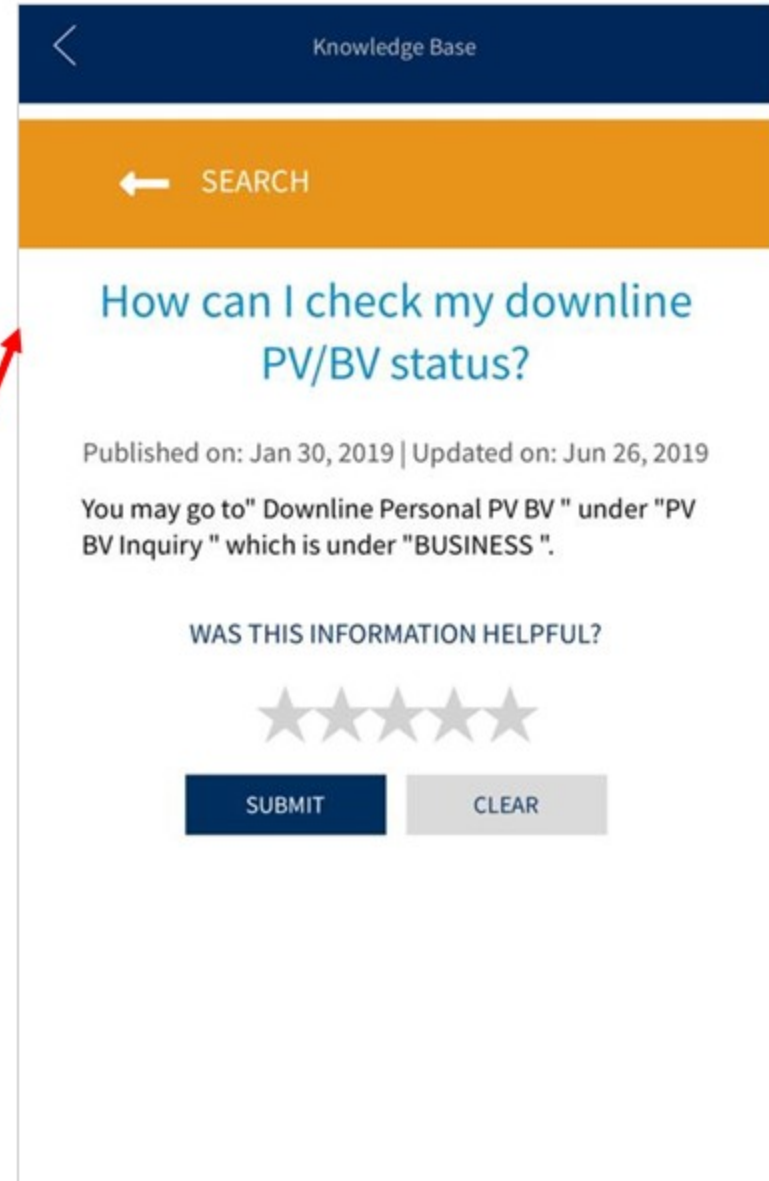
Knowledge Base

SEARCH

How can I check my downline PV/BV status?

Published on: Jan 30, 2019 | Updated on: Jun 26, 2019

You may go to" Downline Personal PV BV " under "PV BV Inquiry " which is under "BUSINESS ".

WAS THIS INFORMATION HELPFUL?

SUBMIT

CLEAR